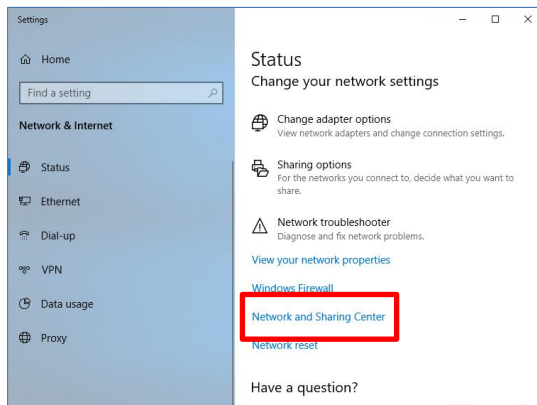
Settings

Home

Find a setting

Network & Internet

Status

Ethernet

Dial-up

VPN

Data usage

Proxy

Status

Change your network settings

Change adapter options
View network adapters and change connection settings.

Sharing options
For the networks you connect to, decide what you want to share.

Network troubleshooter
Diagnose and fix network problems.

View your network properties

Windows Firewall

Network and Sharing Center

Network reset

Have a question?